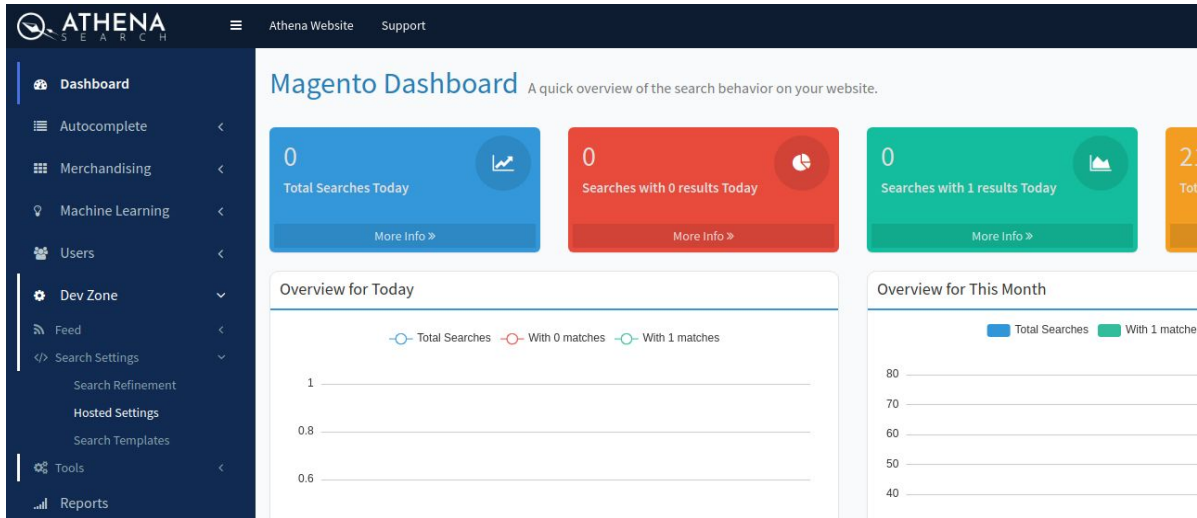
ATHENA
SEARCH

Athena Website
Support

Dashboard
Autocomplete
Merchandising
Machine Learning
Users
Dev Zone
Feed
</> Search Settings
Search Refinement
Hosted Settings
Search Templates
Tools
Reports

Magento Dashboard A quick overview of the search behavior on your website.

0
Total Searches Today
More Info »

0
Searches with 0 results Today
More Info »

0
Searches with 1 results Today
More Info »

2.
Tot

Overview for Today

Total Searches With 0 matches With 1 matches

1
0.8
0.6

Overview for This Month

Total Searches With 1 matche

80
70
60
50
40